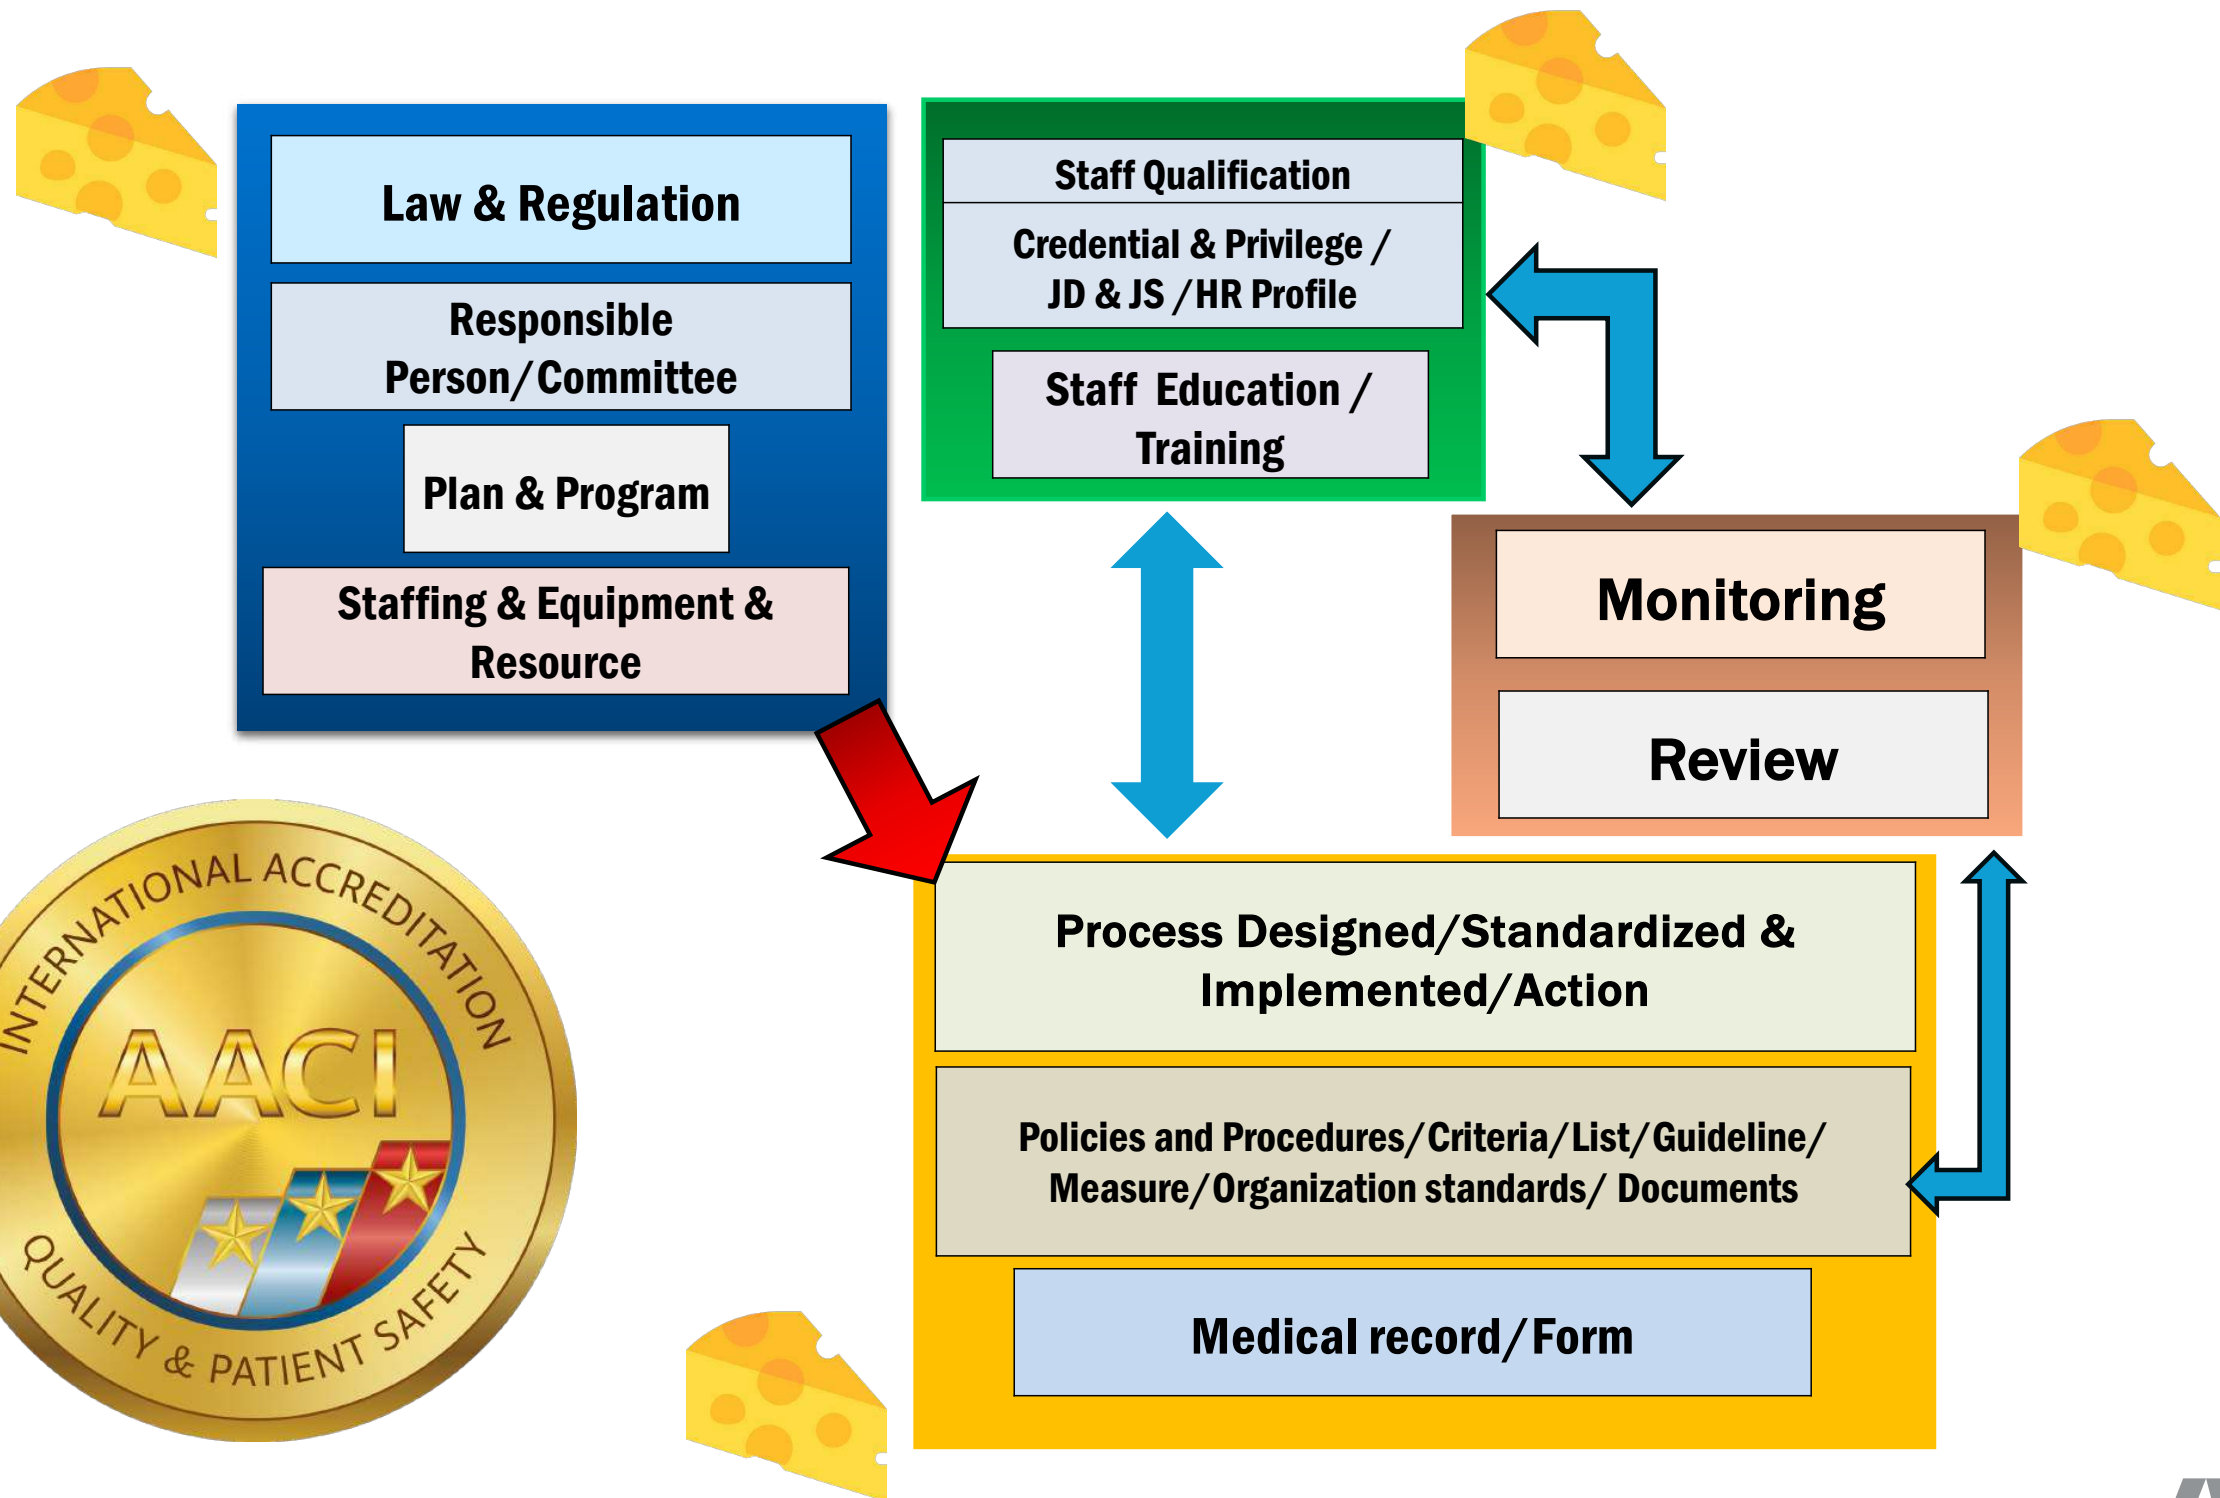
Law & Regulation

Responsible Person/Committee

Plan & Program

Staffing & Equipment & Resource

Staff Qualification

Credential & Privilege / JD & JS / HR Profile

Staff Education / Training

Monitoring

Review

Process Designed/Standardized & Implemented/Action

Policies and Procedures/Criteria/List/Guideline/ Measure/Organization standards/ Documents

Medical record/Form

INTERNATIONAL ACCREDITATION
AACI
QUALITY & PATIENT SAFETY